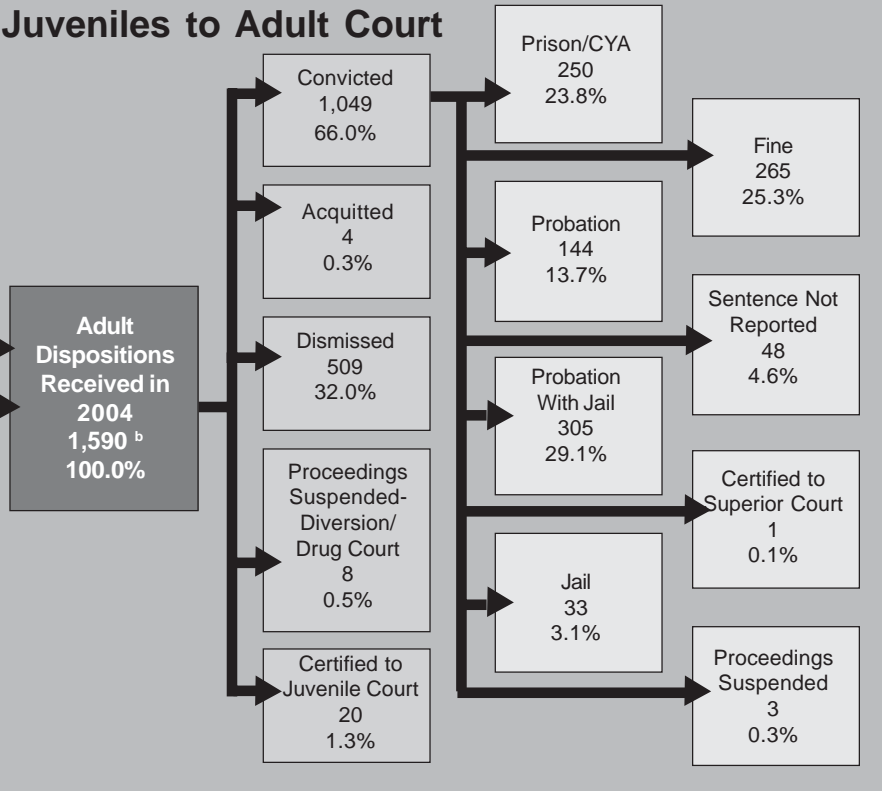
Juveniles to Adult Court

Adult Dispositions Received in 2004
1,590 $^b$
100.0%

Convicted
1,049
66.0%

Acquitted
4
0.3%

Dismissed
509
32.0%

Proceedings Suspended-Diversion/ Drug Court
8
0.5%

Certified to Juvenile Court
20
1.3%

Prison/CYA
250
23.8%

Probation
144
13.7%

Probation With Jail
305
29.1%

Jail
33
3.1%

Fine
265
25.3%

Sentence Not Reported
48
4.6%

Certified to Superior Court
1
0.1%

Proceedings Suspended
3
0.3%